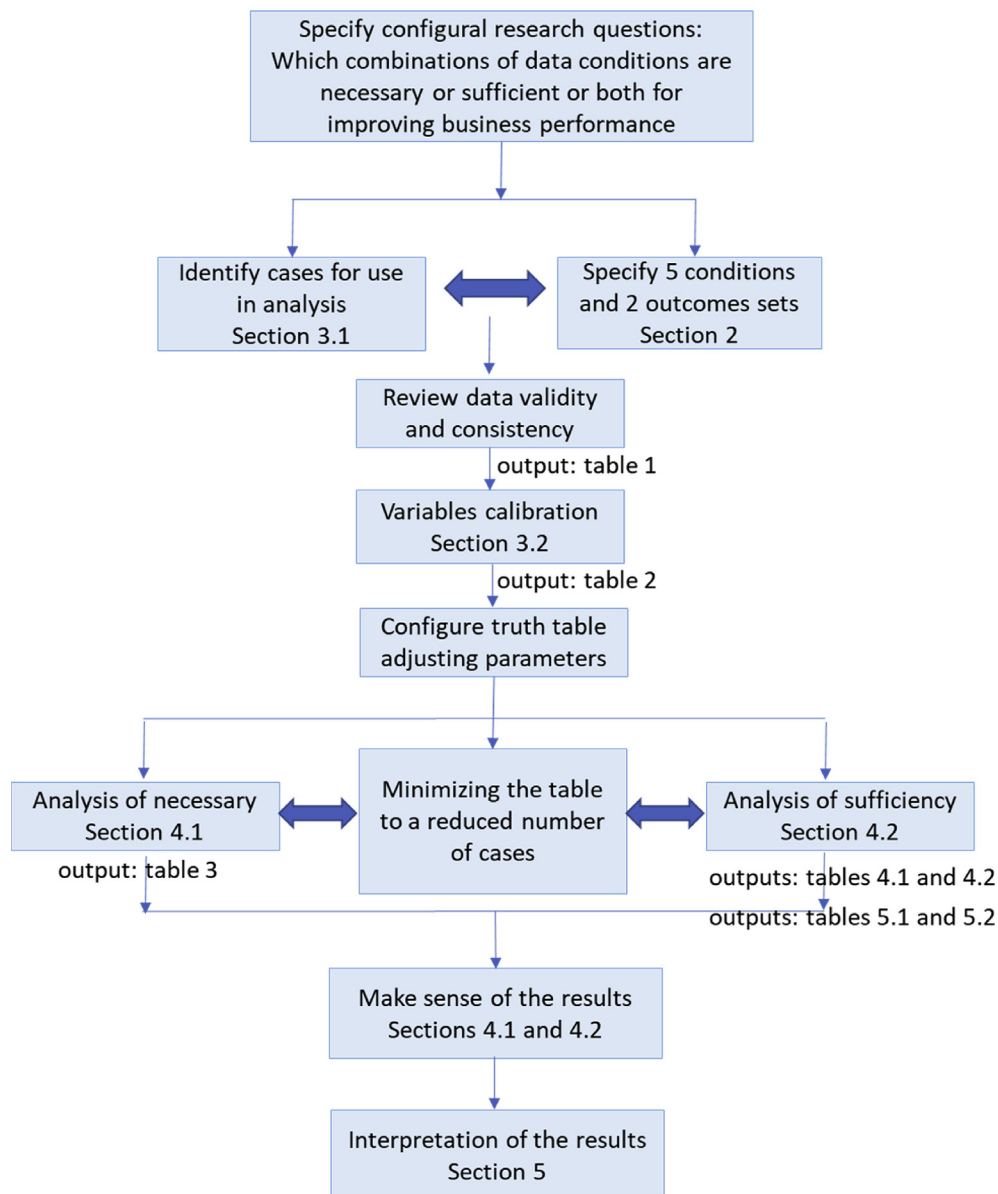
Specify configural research questions: Which combinations of data conditions are necessary or sufficient or both for improving business performance

Identify cases for use in analysis
Section 3.1

Specify 5 conditions and 2 outcomes sets
Section 2

Review data validity and consistency

output: table 1

Variables calibration
Section 3.2

output: table 2

Configure truth table adjusting parameters

Analysis of necessary
Section 4.1

Minimizing the table to a reduced number of cases

Analysis of sufficiency
Section 4.2

output: table 3

outputs: tables 4.1 and 4.2

outputs: tables 5.1 and 5.2

Make sense of the results
Sections 4.1 and 4.2

Interpretation of the results
Section 5